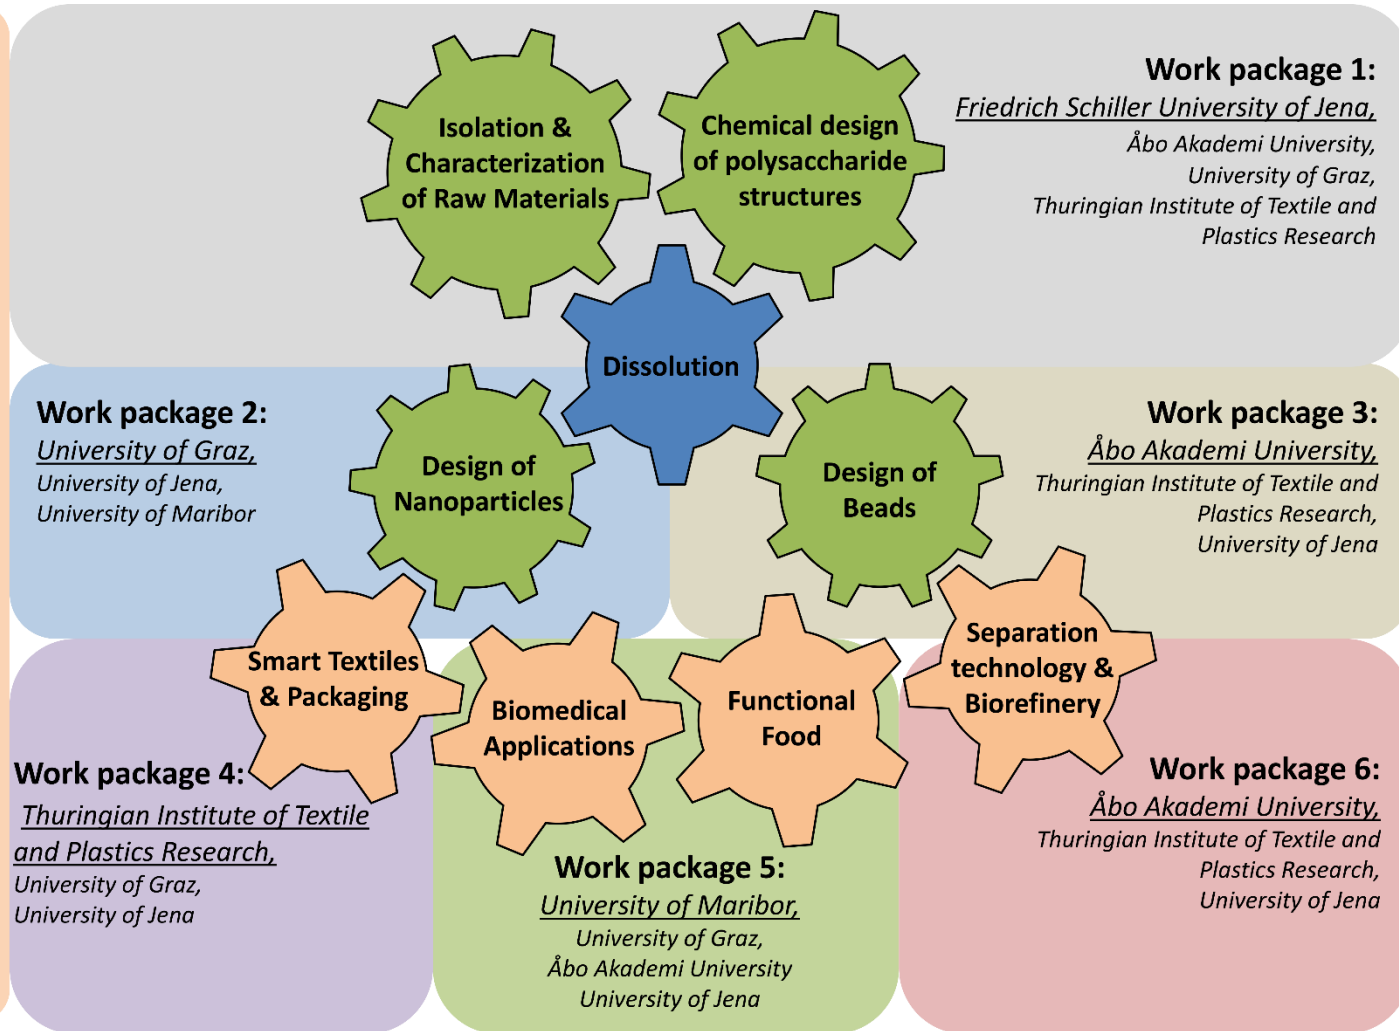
Work package 1:
Friedrich Schiller University of Jena,
Åbo Akademi University,
University of Graz,
Thuringian Institute of Textile and Plastics Research

Isolation & Characterization of Raw Materials

Chemical design of polysaccharide structures

Dissolution

Work package 2:
University of Graz,
University of Jena,
University of Maribor

Design of Nanoparticles

Design of Beads

Work package 3:
Åbo Akademi University,
Thuringian Institute of Textile and Plastics Research,
University of Jena

Smart Textiles & Packaging

Biomedical Applications

Functional Food

Separation technology & Biorefinery

Work package 4:
Thuringian Institute of Textile and Plastics Research,
University of Graz,
University of Jena

Work package 5:
University of Maribor,
University of Graz,
Åbo Akademi University
University of Jena

Work package 6:
Åbo Akademi University,
Thuringian Institute of Textile and Plastics Research,
University of Jena